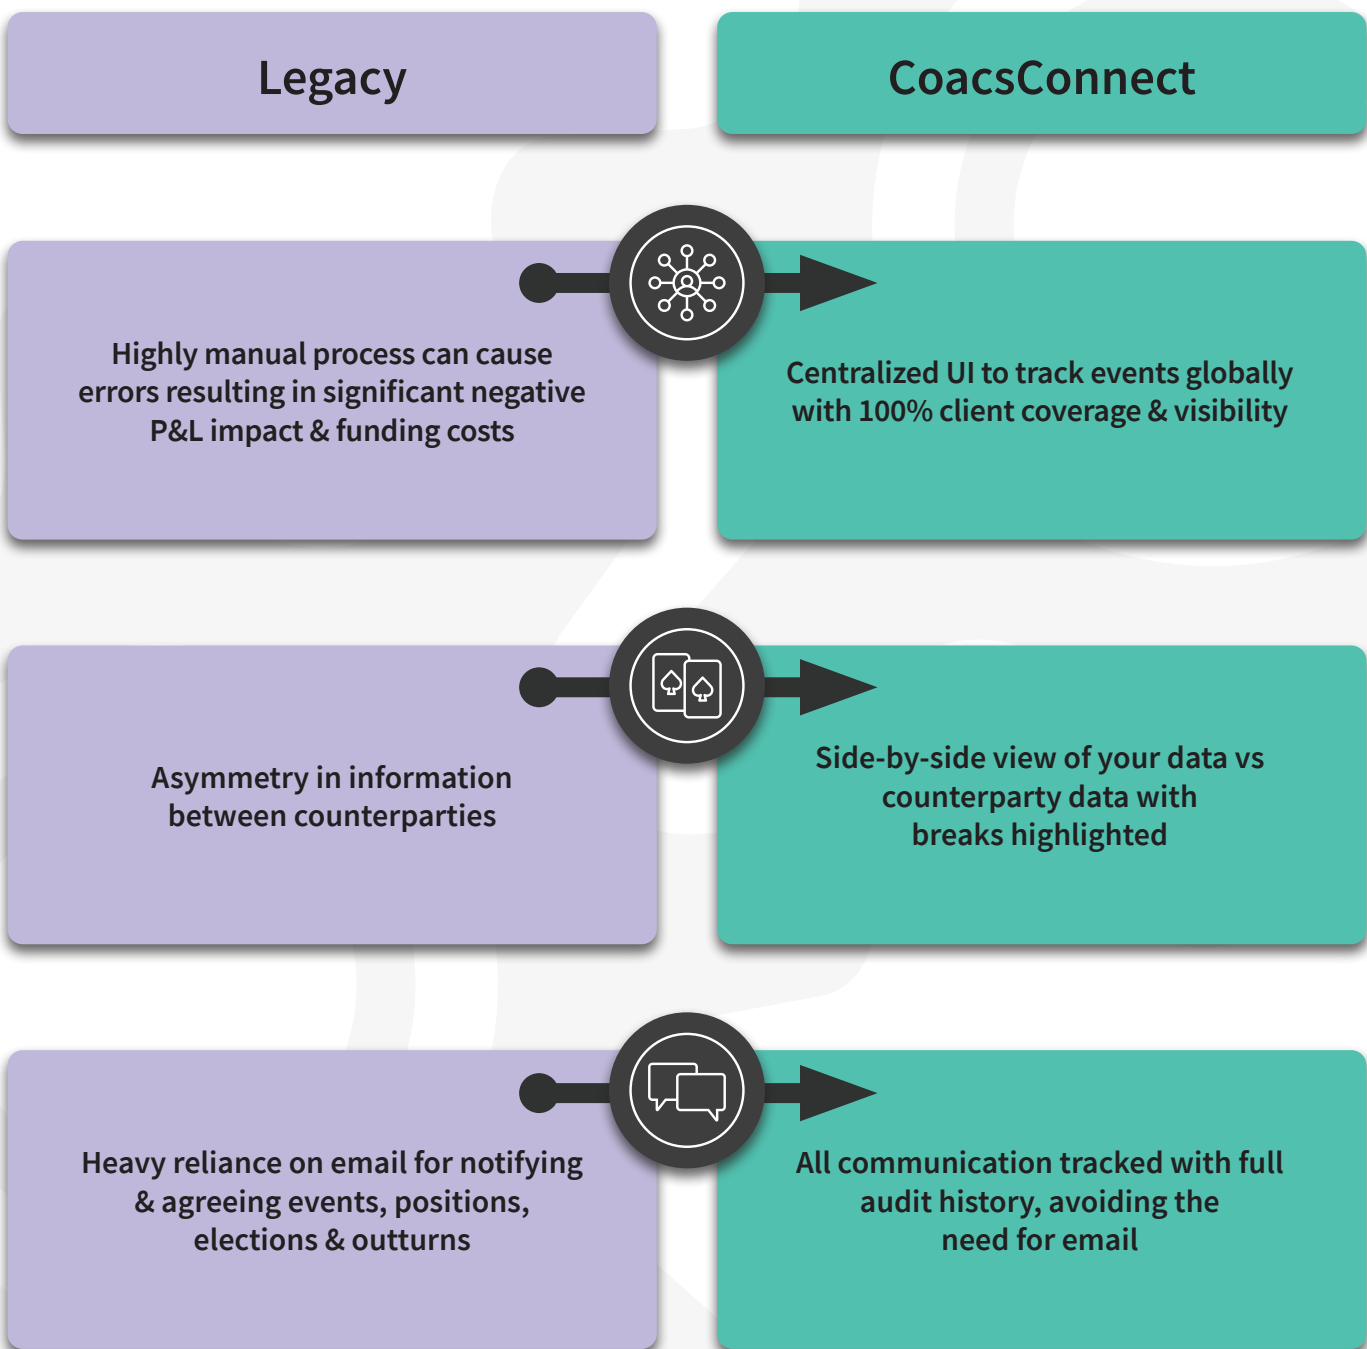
Legacy

CoacsConnect

Highly manual process can cause errors resulting in significant negative P&L impact & funding costs

Centralized UI to track events globally with 100% client coverage & visibility

Asymmetry in information between counterparties

Side-by-side view of your data vs counterparty data with breaks highlighted

Heavy reliance on email for notifying & agreeing events, positions, elections & outturns

All communication tracked with full audit history, avoiding the need for email